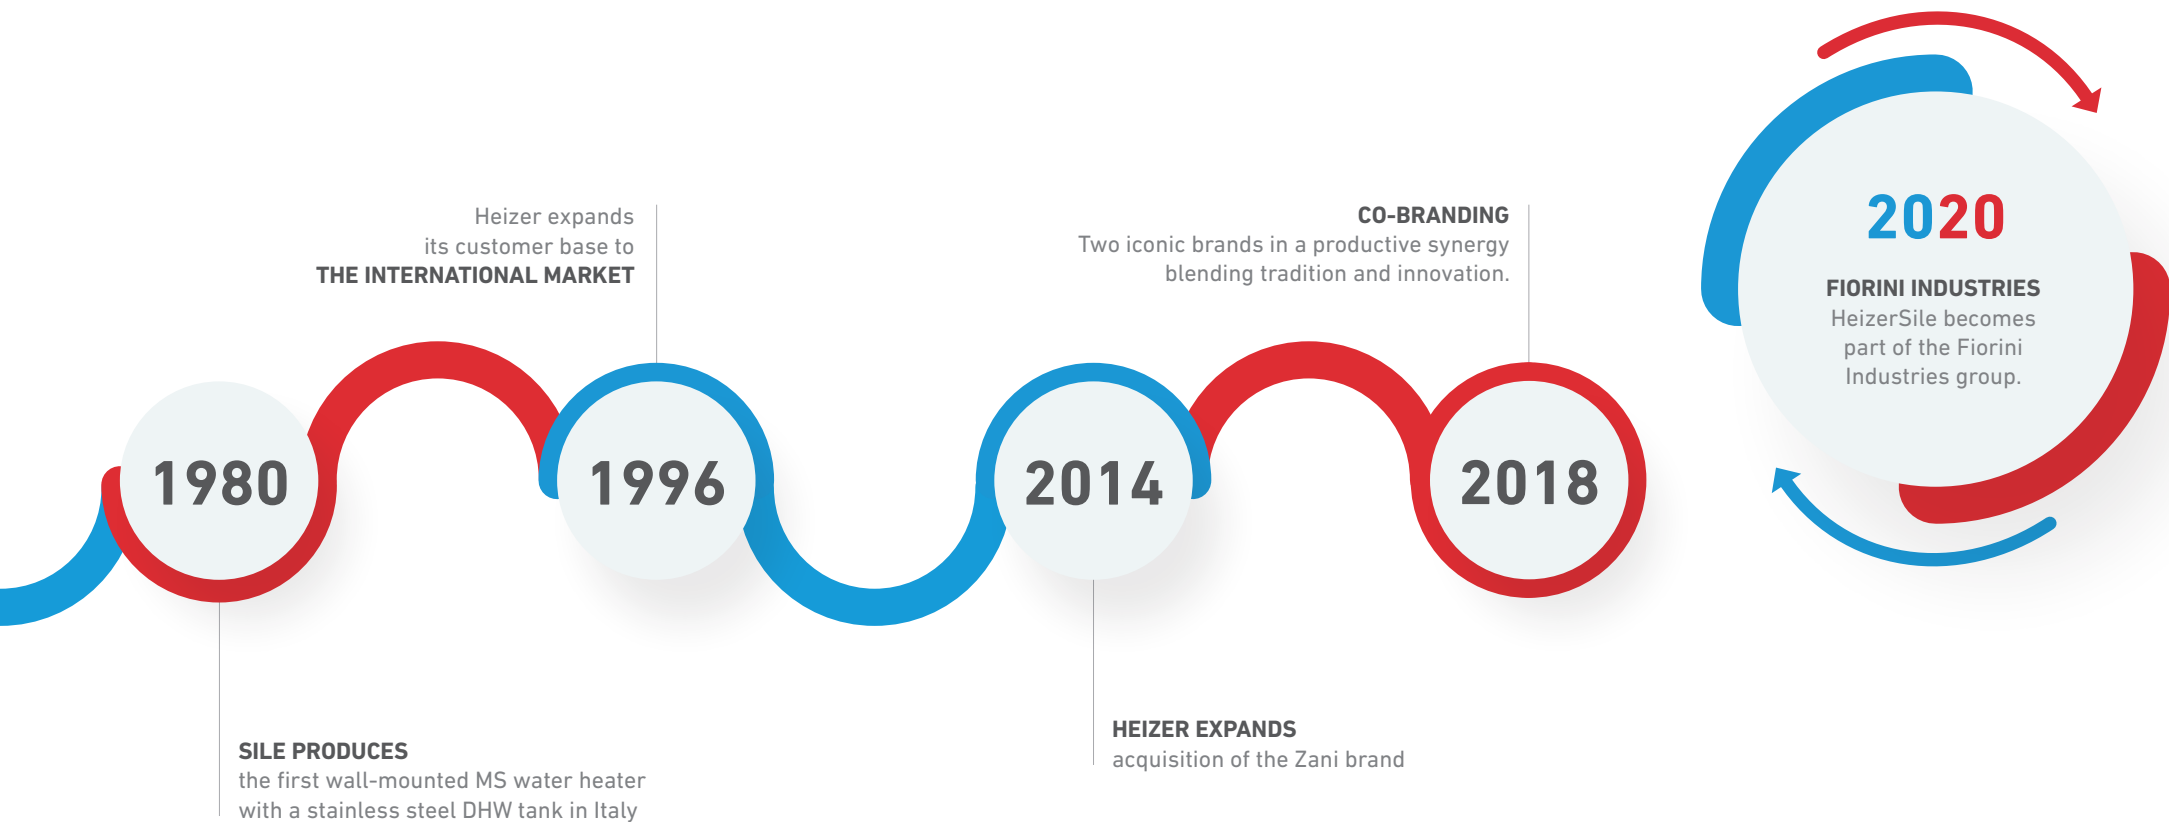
Heizer expands its customer base to
THE INTERNATIONAL MARKET

CO-BRANDING
Two iconic brands in a productive synergy blending tradition and innovation.

2020

FIORINI INDUSTRIES
HeizerSile becomes part of the Fiorini Industries group.

1980

1996

2014

2018

SILE PRODUCES
the first wall-mounted MS water heater with a stainless steel DHW tank in Italy

HEIZER EXPANDS
acquisition of the Zani brand